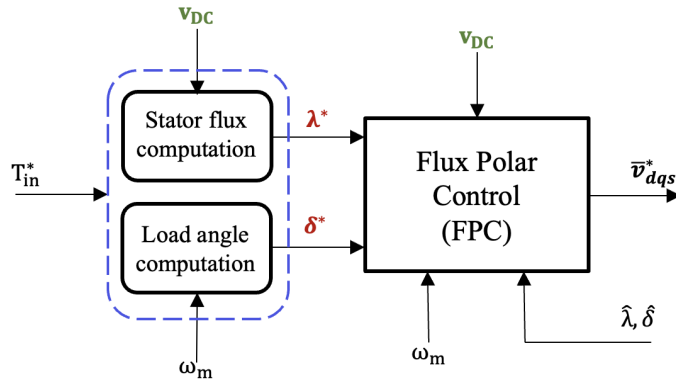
$\mathbf{v_{DC}}$

$\mathbf{v_{DC}}$

$T_{in}^*$

Stator flux computation

$\boldsymbol{\lambda}^*$

Load angle computation

$\boldsymbol{\delta}^*$

Flux Polar Control (FPC)

$\bar{\boldsymbol{v}}_{dqs}^*$

$\omega_m$

$\omega_m$

$\hat{\lambda}, \hat{\delta}$